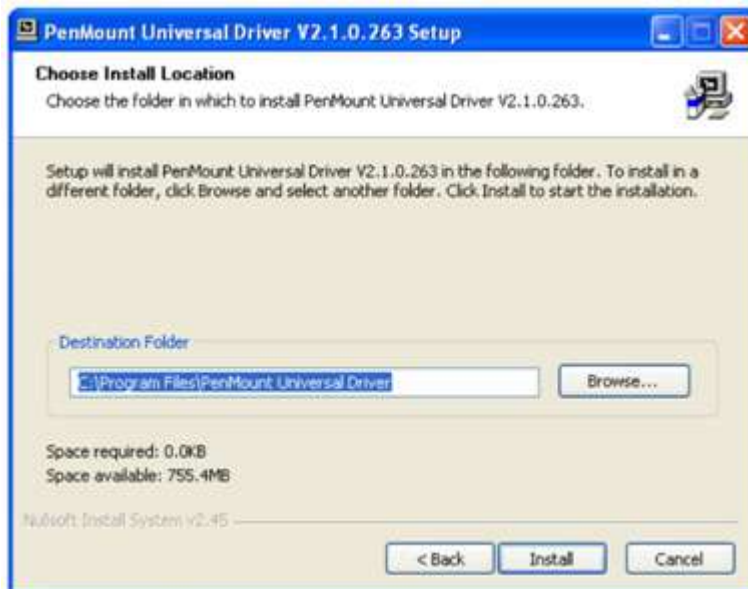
PenMount Universal Driver V2.1.0.263 Setup

Choose Install Location

Choose the folder in which to install PenMount Universal Driver V2.1.0.263.

Setup will install PenMount Universal Driver V2.1.0.263 in the following folder. To install in a different folder, click Browse and select another folder. Click Install to start the installation.

Destination Folder

C:\Program Files\PenMount Universal Driver

Browse...

Space required: 0.0KB

Space available: 755.4MB

Nullsoft Install System v2.45

< Back

Install

Cancel